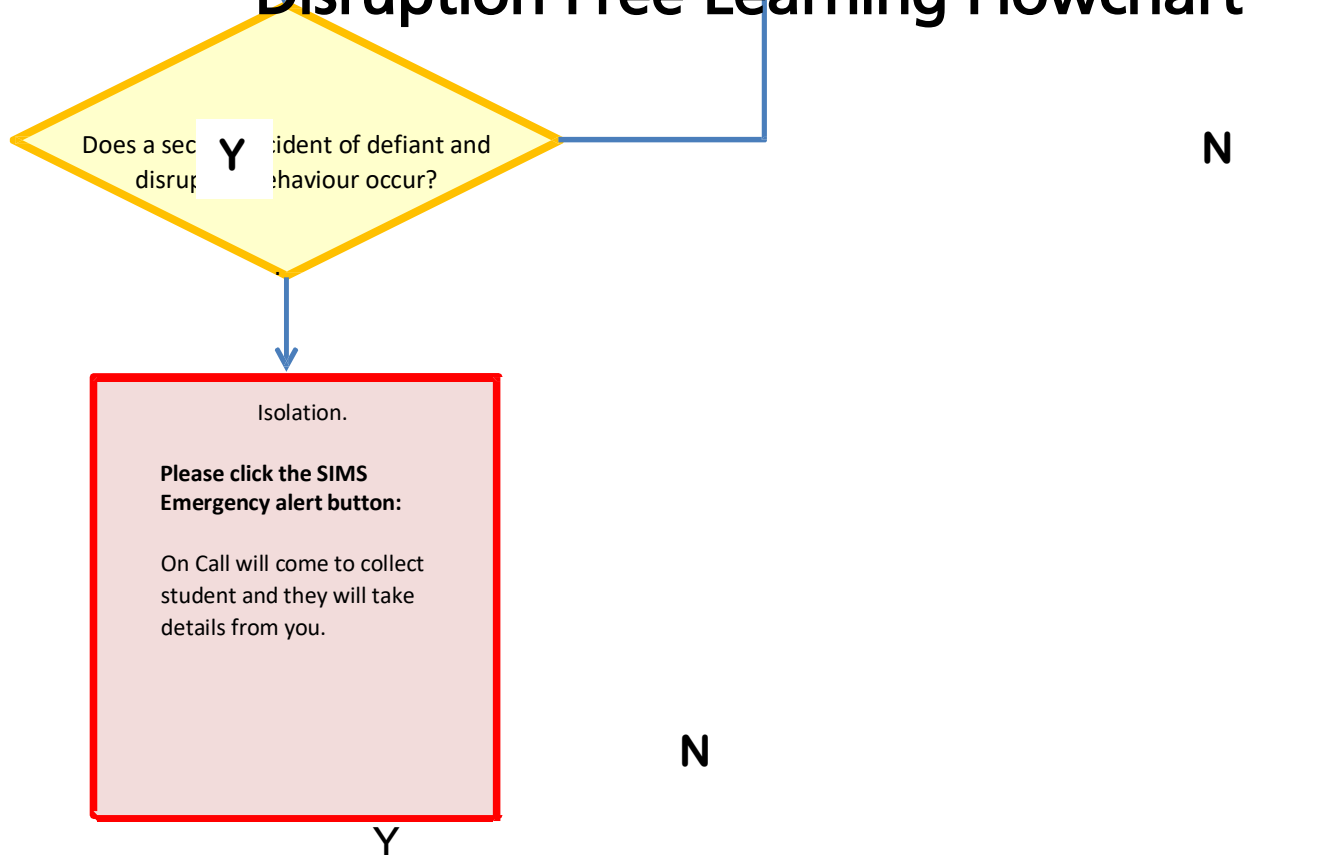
Disruption Free Learning Flowchart

Does a sec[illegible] Y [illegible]cident of defiant and disrup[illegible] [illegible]ehaviour occur?

N

Isolation.

**Please click the SIMS Emergency alert button:**

On Call will come to collect student and they will take details from you.

N

Y